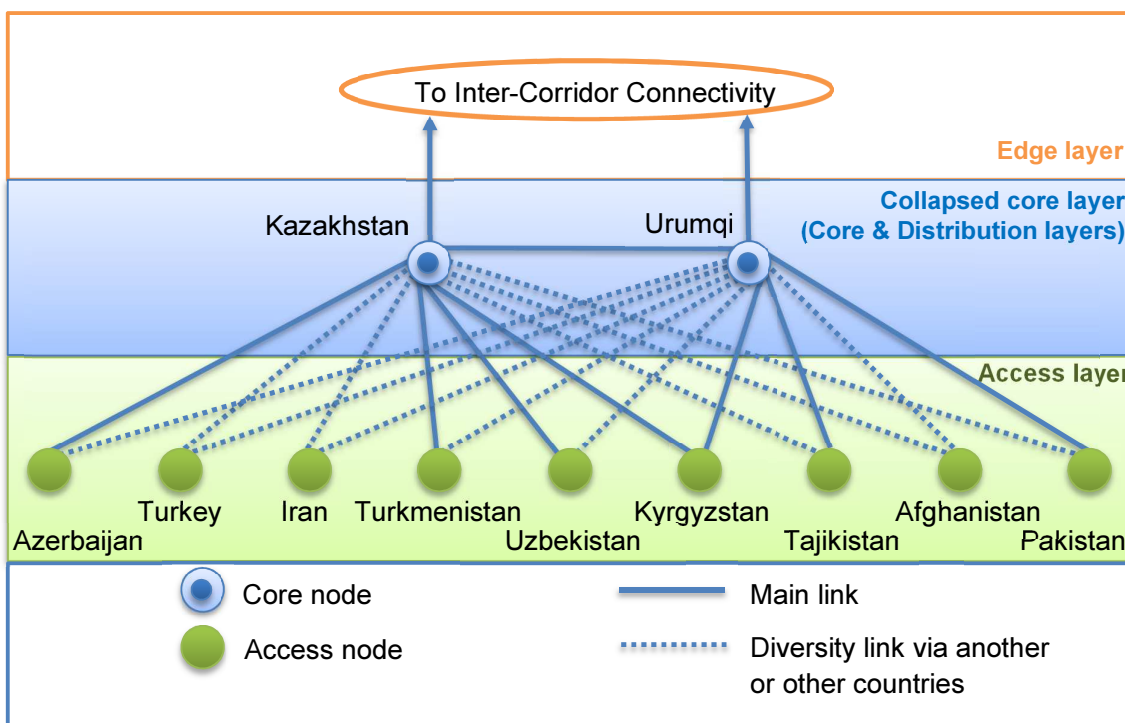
To Inter-Corridor Connectivity

Edge layer

Collapsed core layer
(Core & Distribution layers)

Kazakhstan

Urumqi

Access layer

Azerbaijan

Turkey

Iran

Turkmenistan

Uzbekistan

Kyrgyzstan

Tajikistan

Afghanistan

Pakistan

Core node

Access node

Main link

Diversity link via another or other countries